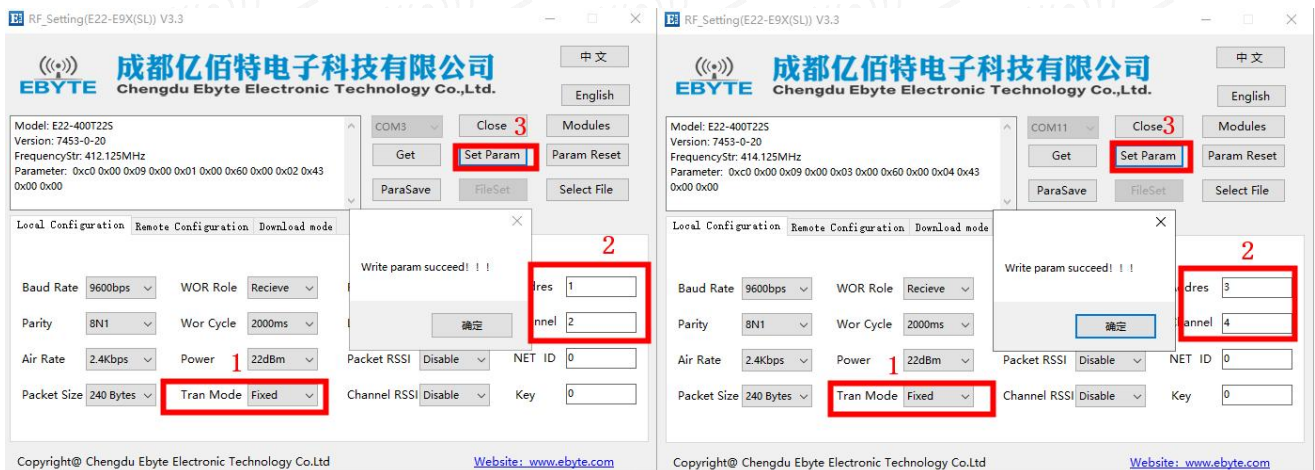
RF_Setting(E22-E9X(SL)) V3.3

EBYTE 成都亿佰特电子科技有限公司 Chengdu Ebyte Electronic Technology Co.,Ltd.

中文
English

Model: E22-400T22S
Version: 7453-0-20
FrequencyStr: 412.125MHz
Parameter: 0xc0 0x00 0x09 0x00 0x01 0x00 0x60 0x00 0x02 0x43 0x00 0x00

COM3
Close 3
Modules
Get
Set Param
Param Reset
ParaSave
FileSet
Select File

Local Configuration | Remote Configuration | Download mode

Write param succeed！！！
确定

2

Baud Rate 9600bps
WOR Role Recieve
Parity 8N1
Wor Cycle 2000ms
Air Rate 2.4Kbps
Power 22dBm
Packet Size 240 Bytes
1
Tran Mode Fixed
Packet RSSI Disable
Channel RSSI Disable
dres 1
nnel 2
NET ID 0
Key 0

Copyright@ Chengdu Ebyte Electronic Technology Co.Ltd
Website: www.ebyte.com

RF_Setting(E22-E9X(SL)) V3.3

EBYTE 成都亿佰特电子科技有限公司 Chengdu Ebyte Electronic Technology Co.,Ltd.

中文
English

Model: E22-400T22S
Version: 7453-0-20
FrequencyStr: 414.125MHz
Parameter: 0xc0 0x00 0x09 0x00 0x03 0x00 0x60 0x00 0x04 0x43 0x00 0x00

COM11
Close 3
Modules
Get
Set Param
Param Reset
ParaSave
FileSet
Select File

Local Configuration | Remote Configuration | Download mode

Write param succeed！！！
确定

2

Baud Rate 9600bps
WOR Role Recieve
Parity 8N1
Wor Cycle 2000ms
Air Rate 2.4Kbps
Power 22dBm
Packet Size 240 Bytes
1
Tran Mode Fixed
Packet RSSI Disable
Channel RSSI Disable
dres 3
nnel 4
NET ID 0
Key 0

Copyright@ Chengdu Ebyte Electronic Technology Co.Ltd
Website: www.ebyte.com